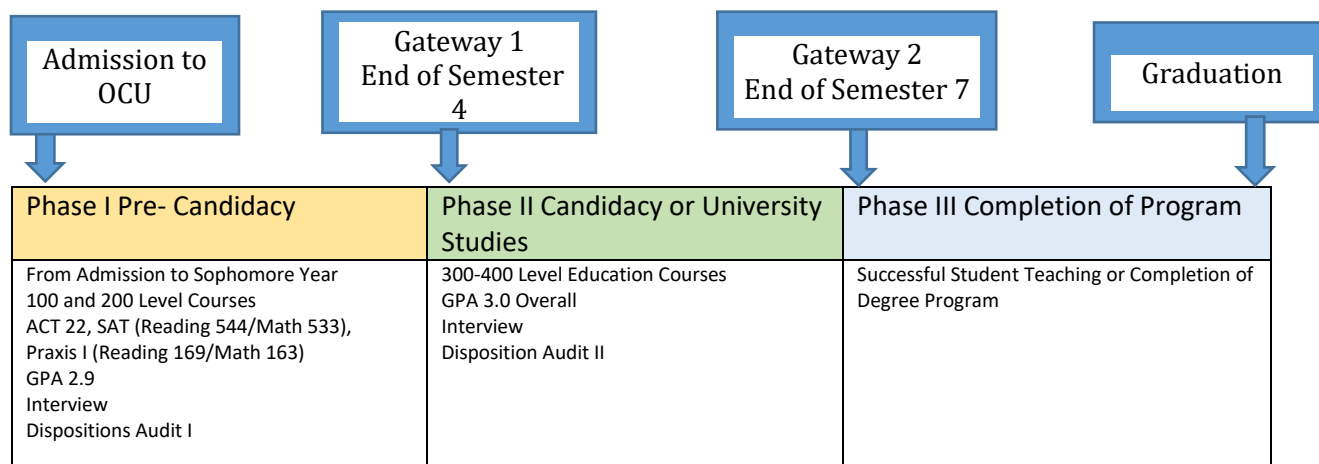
Admission to OCU

Gateway 1
End of Semester 4

Gateway 2
End of Semester 7

Graduation

| Phase I Pre- Candidacy | Phase II Candidacy or University Studies | Phase III Completion of Program |
|---|---|---|
| From Admission to Sophomore Year<br>100 and 200 Level Courses<br>ACT 22, SAT (Reading 544/Math 533), Praxis I (Reading 169/Math 163)<br>GPA 2.9<br>Interview<br>Dispositions Audit I | 300-400 Level Education Courses<br>GPA 3.0 Overall<br>Interview<br>Disposition Audit II | Successful Student Teaching or Completion of Degree Program |